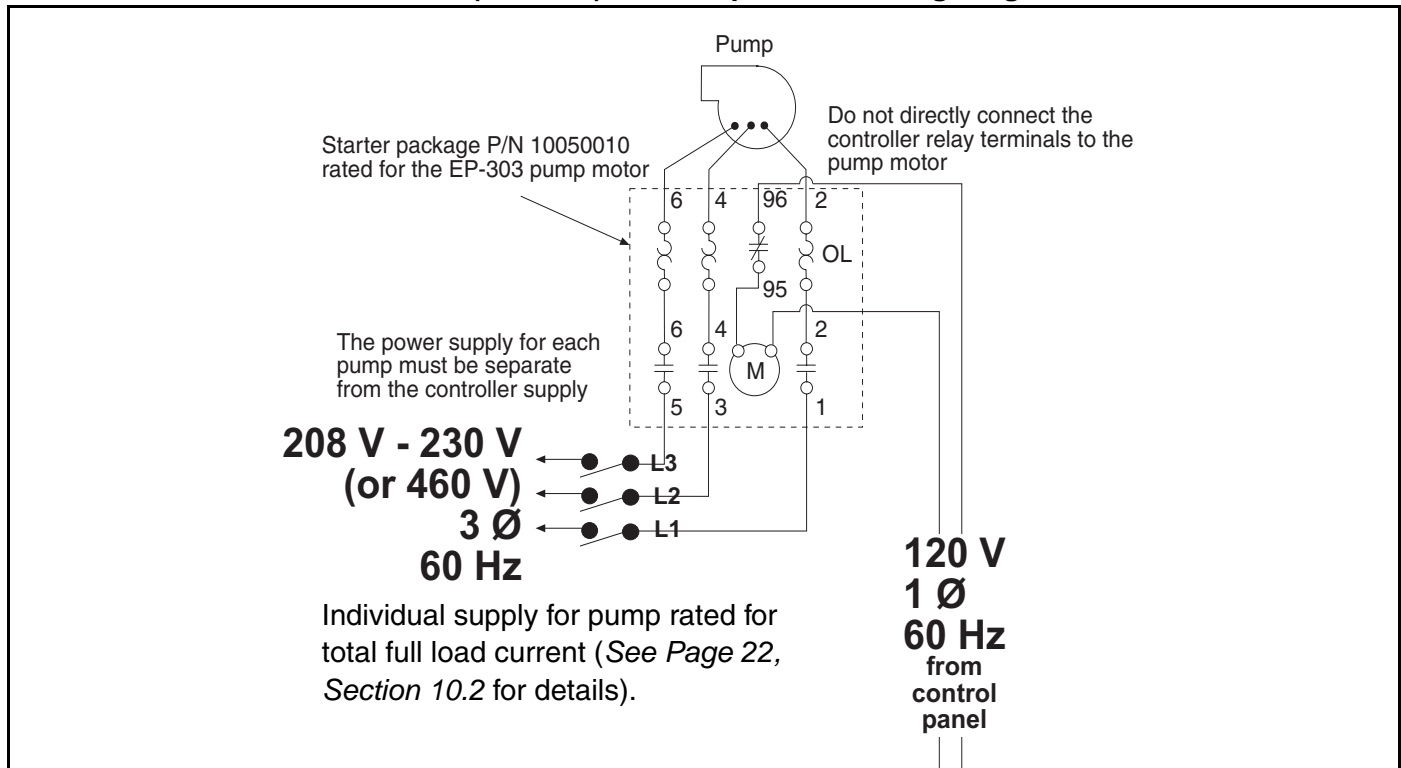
Pump

Do not directly connect the controller relay terminals to the pump motor

Starter package P/N 10050010 rated for the EP-303 pump motor

6 4 96 2

OL

95

6 4 2

M

The power supply for each pump must be separate from the controller supply

5 3 1

208 V - 230 V
(or 460 V)
3 Ø
60 Hz

L3
L2
L1

120 V
1 Ø
60 Hz
from control panel

Individual supply for pump rated for total full load current (*See Page 22, Section 10.2* for details).